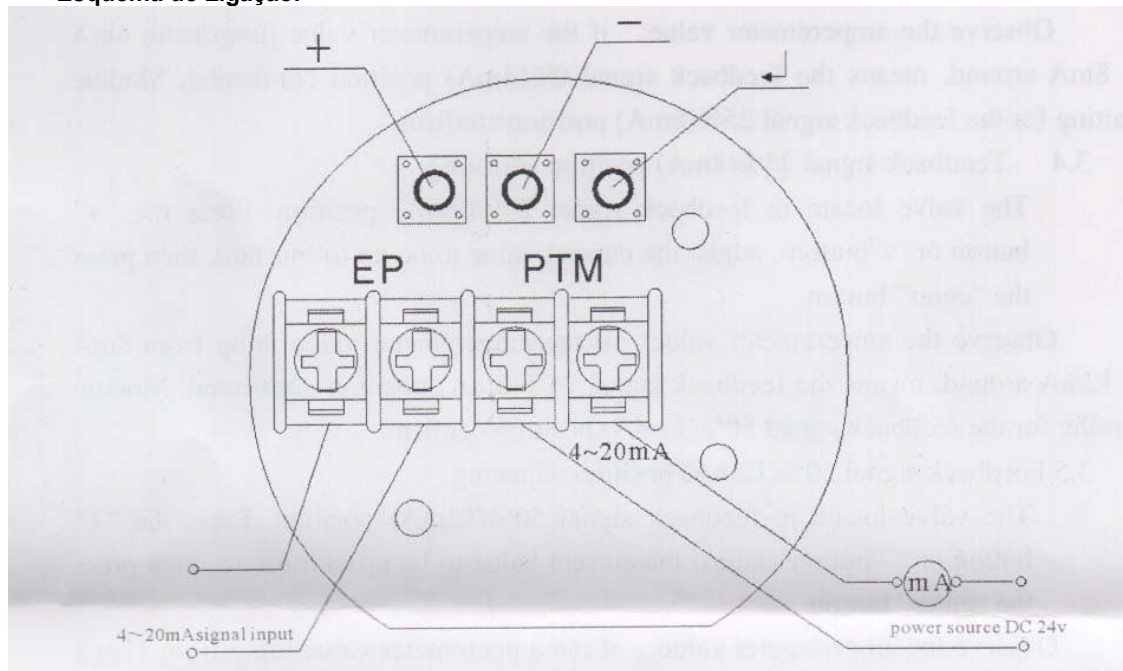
Esquema de Ligação:

Observe the amperemeter value, if the amperemeter value jump from 4mA 8mA around, means the feedback signal 25%(8mA) position confirmed. Module waiting for the feedback signal 25%(8mA) position setting.

3.4 Feedback signal 12mA(mA) position setting

The valve locate in feedback signal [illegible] position. Press the "+" button or "-" button, adjust the current value to be the normal one, then press the "enter" button.

Observe the amperemeter value, if the amperemeter value jump from 8mA 12mA around, means the feedback signal 50%(12mA) position confirmed. Module waiting for the feedback signal 50%(12mA) position setting.

3.5 Feedback signal 70%(12mA) position setting

The valve locate in feedback signal 50%(12mA) position. Press the "+" button or "-" button, adjust the current value to be the normal one, then press the "enter" button.

Observe the amperemeter value, if the amperemeter value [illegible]

+
—
⏊
EP
PTM
4~20mA
mA
4~20mA signal input
power source DC 24v